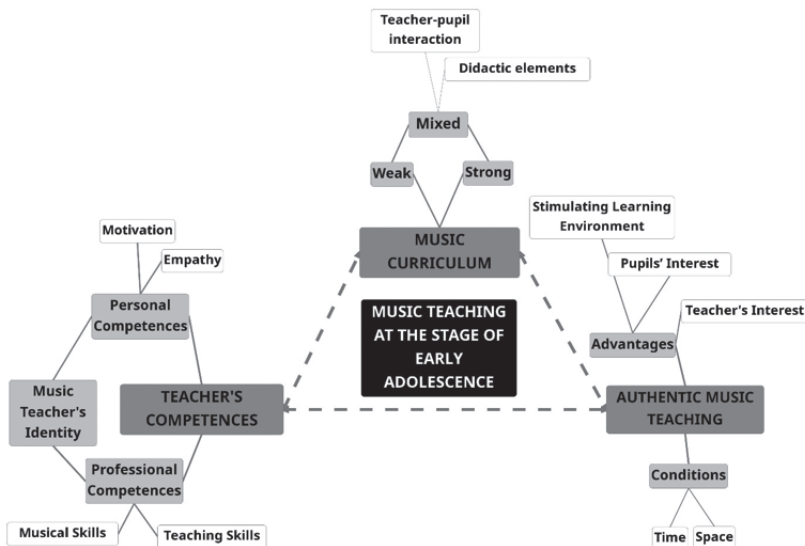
Teacher-pupil interaction

Didactic elements

Mixed

Weak

Strong

MUSIC CURRICULUM

Stimulating Learning Environment

Pupils' Interest

Teacher's Interest

Advantages

Motivation

Empathy

Personal Competences

MUSIC TEACHING AT THE STAGE OF EARLY ADOLESCENCE

Music Teacher's Identity

TEACHER'S COMPETENCES

AUTHENTIC MUSIC TEACHING

Professional Competences

Conditions

Musical Skills

Teaching Skills

Time

Space